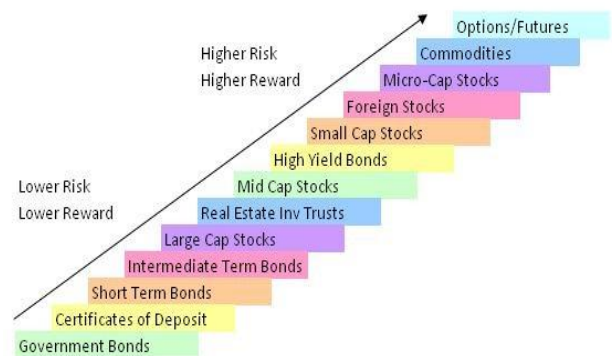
Higher Risk
Higher Reward

Lower Risk
Lower Reward

Options/Futures
Commodities
Micro-Cap Stocks
Foreign Stocks
Small Cap Stocks
High Yield Bonds
Mid Cap Stocks
Real Estate Inv Trusts
Large Cap Stocks
Intermediate Term Bonds
Short Term Bonds
Certificates of Deposit
Government Bonds